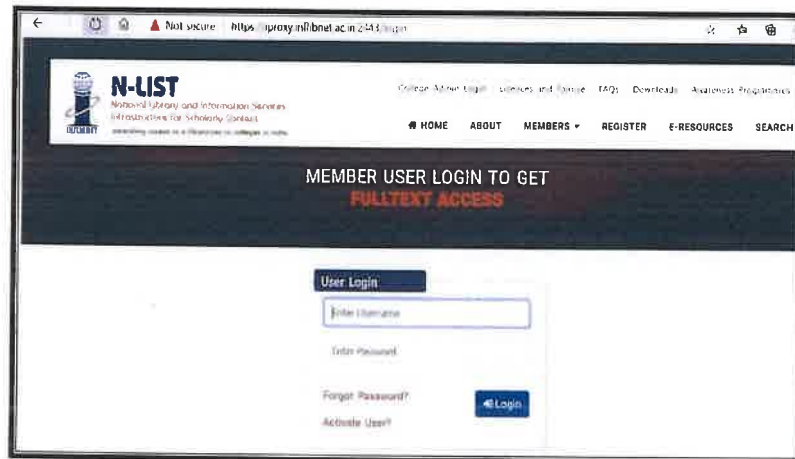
Not secure https://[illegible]proxy.inflibnet.ac.in:2443/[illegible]

N-LIST
National Library and Information Services Infrastructure for Scholarly Content
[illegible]

INFLIBNET

College Admin Login | Licences and Tenure | FAQs | Downloads | Awareness Programmes

HOME ABOUT MEMBERS REGISTER E-RESOURCES SEARCH

MEMBER USER LOGIN TO GET
FULLTEXT ACCESS

User Login
Enter Username
Enter Password
Forgot Password?
Login
Activate User?